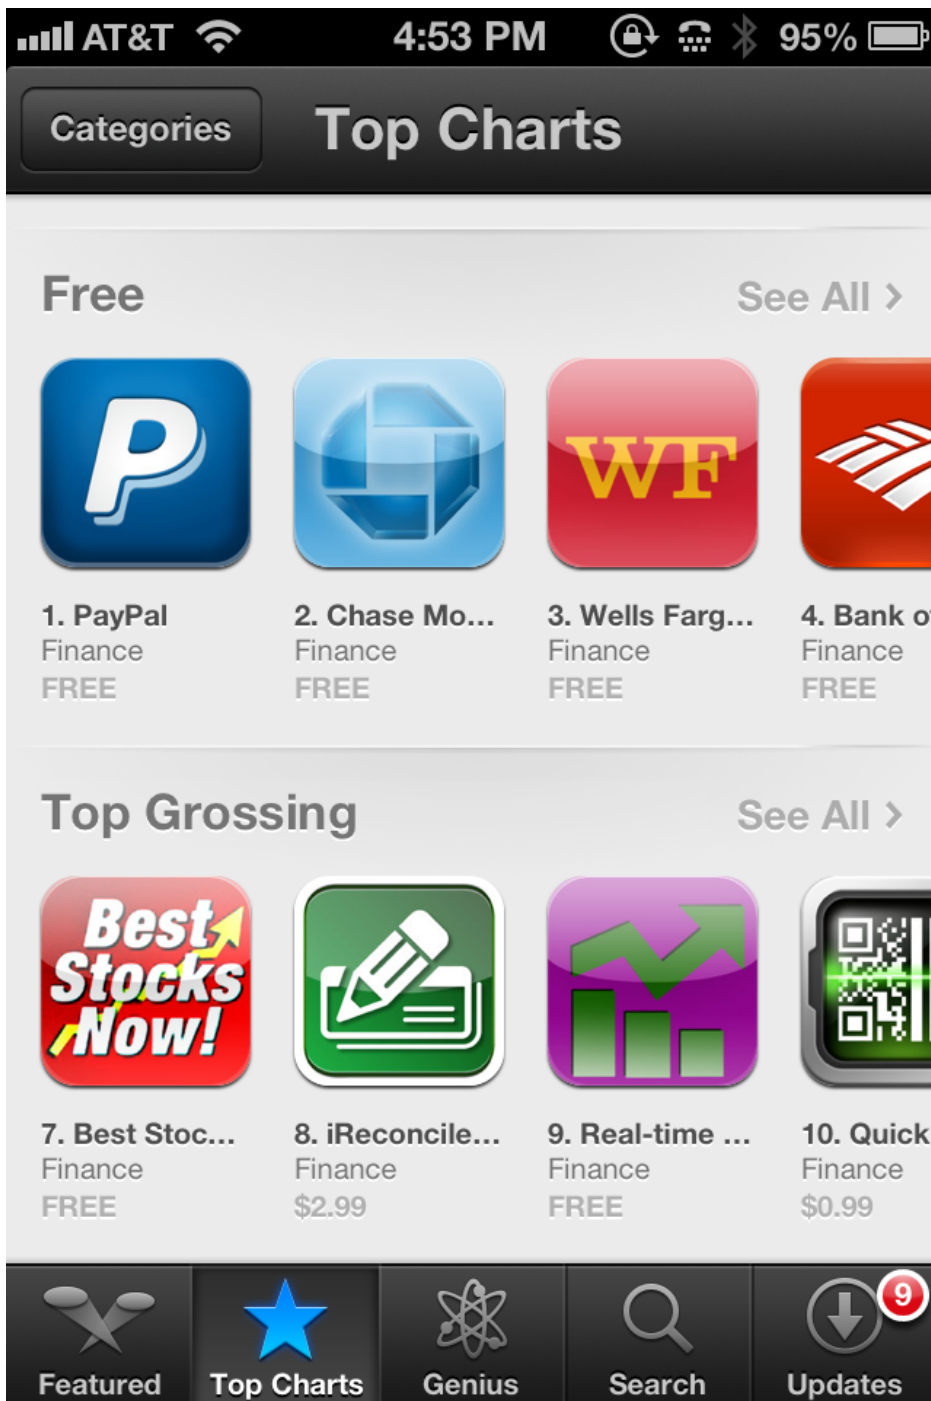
AT&T 4:53 PM 95%

Categories Top Charts

Free See All >

P

WF

1. PayPal
Finance
FREE

2. Chase Mo...
Finance
FREE

3. Wells Farg...
Finance
FREE

4. Bank o
Finance
FREE

Top Grossing See All >

Best Stocks Now!

7. Best Stoc...
Finance
FREE

8. iReconcile...
Finance
$2.99

9. Real-time ...
Finance
FREE

10. Quick
Finance
$0.99

Featured Top Charts Genius Search 9 Updates